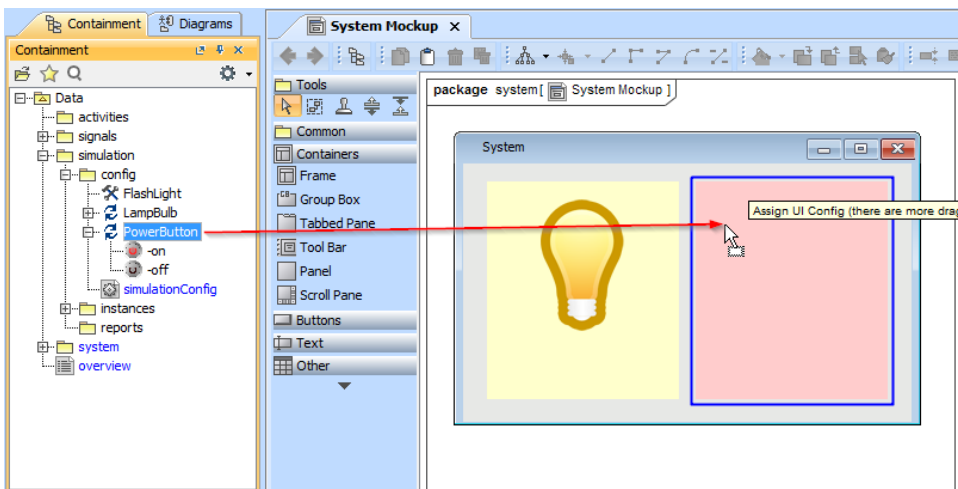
Containment
Diagrams
Containment
Data
activities
signals
simulation
config
FlashLight
LampBulb
PowerButton
-on
-off
simulationConfig
instances
reports
system
overview

System Mockup ×
Tools
Common
Containers
Frame
Group Box
Tabbed Pane
Tool Bar
Panel
Scroll Pane
Buttons
Text
Other

package system [ System Mockup ]
System
Assign UI Config (there are more drag